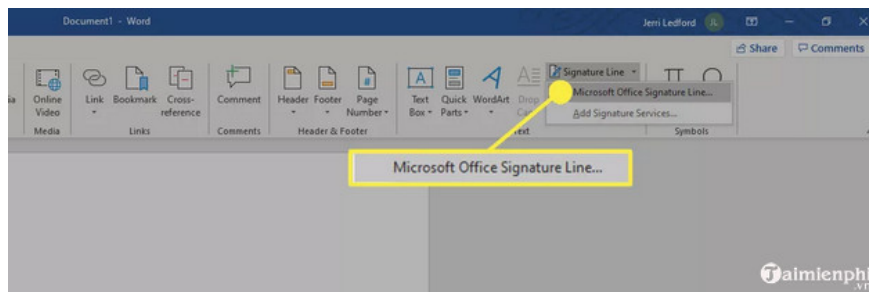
Document1 - Word
Jerri Ledford JL
Share
Comments
Online Video
Media
Link
Bookmark
Cross-reference
Links
Comment
Comments
Header
Footer
Page Number
Header & Footer
Text Box
Quick Parts
WordArt
Drop Cap
Signature Line
Microsoft Office Signature Line...
Add Signature Services...
Text
Symbols
Microsoft Office Signature Line...
Taimienphi.vn